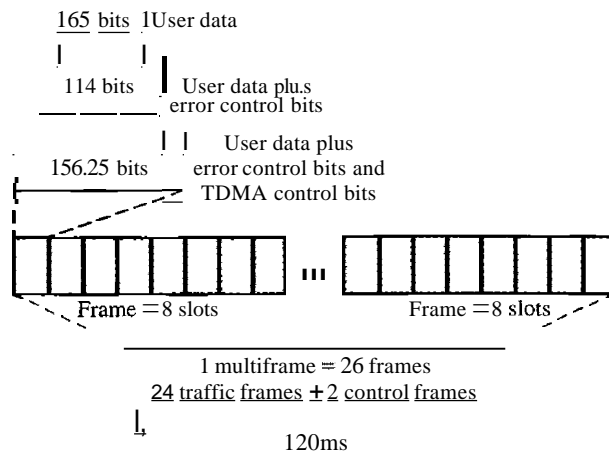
165 bits 1User data

114 bits User data plu.s error control bits

User data plus error control bits and TDMA control bits
156.25 bits

Frame = 8 slots

Frame = 8 slots

1 multiframe = 26 frames
24 traffic frames + 2 control frames

120ms